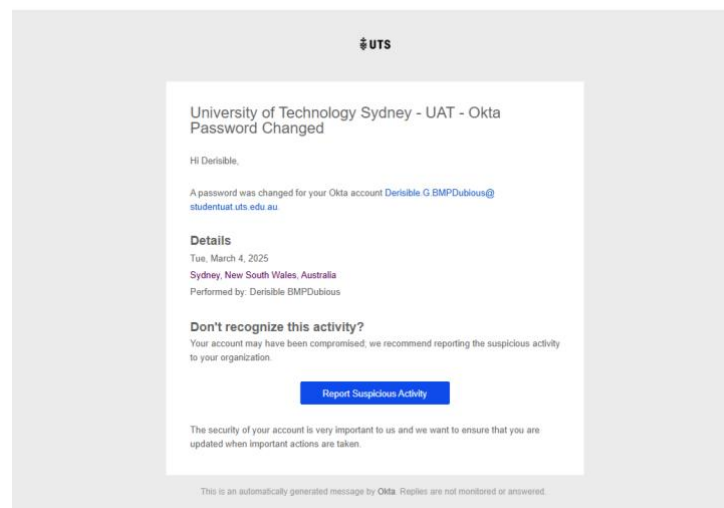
UTS

University of Technology Sydney - UAT - Okta Password Changed

Hi Derisible,

A password was changed for your Okta account Derisible.G.BMPDubious@studentuat.uts.edu.au.

Details

Tue, March 4, 2025

Sydney, New South Wales, Australia

Performed by: Derisible BMPDubious

Don't recognize this activity?

Your account may have been compromised; we recommend reporting the suspicious activity to your organization.

Report Suspicious Activity

The security of your account is very important to us and we want to ensure that you are updated when important actions are taken.

This is an automatically generated message by Okta. Replies are not monitored or answered.